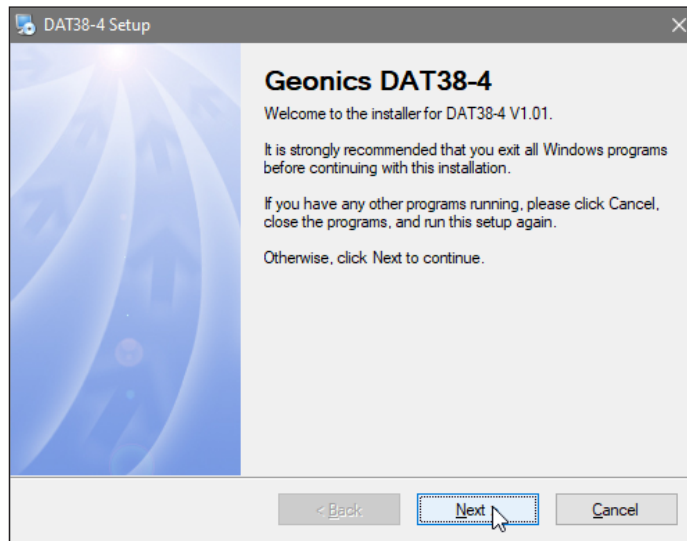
DAT38-4 Setup

Geonics DAT38-4

Welcome to the installer for DAT38-4 V1.01.

It is strongly recommended that you exit all Windows programs before continuing with this installation.

If you have any other programs running, please click Cancel, close the programs, and run this setup again.

Otherwise, click Next to continue.

< Back
Next
Cancel